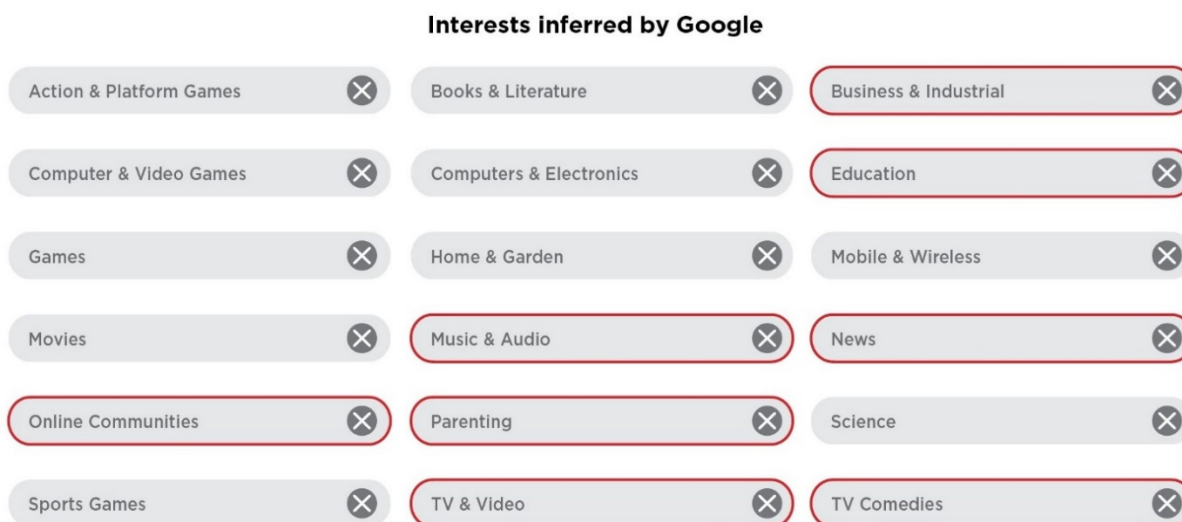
Interests inferred by Google

Action & Platform Games

Books & Literature

Business & Industrial

Computer & Video Games

Computers & Electronics

Education

Games

Home & Garden

Mobile & Wireless

Movies

Music & Audio

News

Online Communities

Parenting

Science

Sports Games

TV & Video

TV Comedies